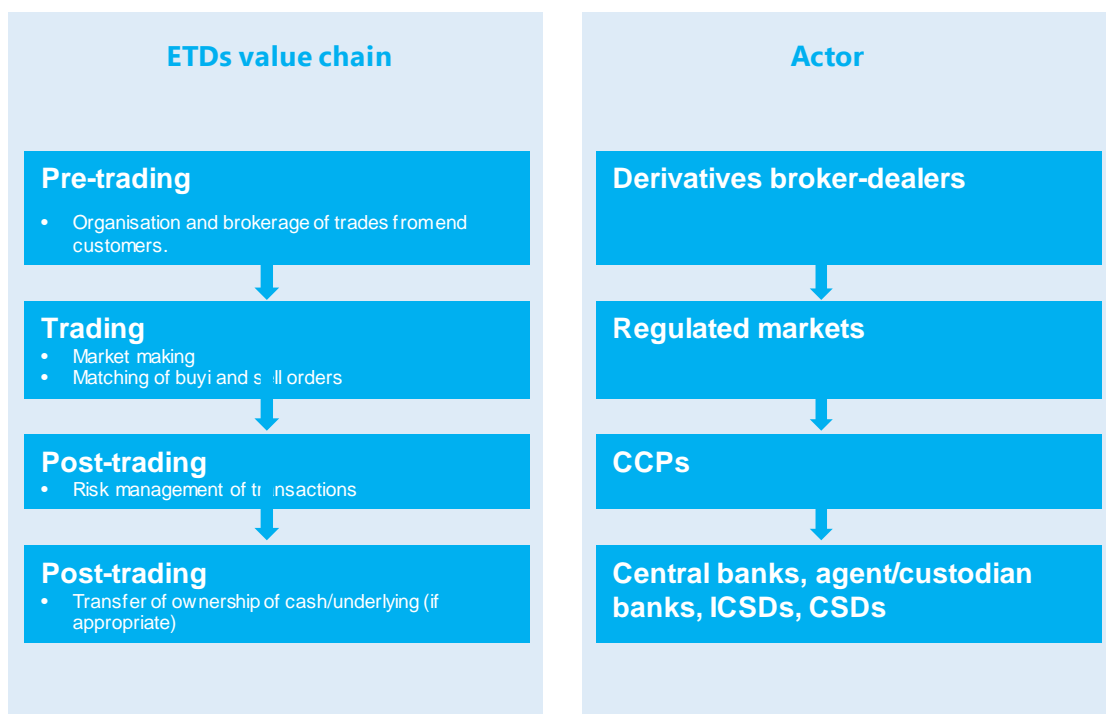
ETDs value chain

Pre-trading

• Organisation and brokerage of trades fromend customers.

Trading

• Market making
• Matching of buyi and s ll orders

Post-trading

• Risk management of tr nsactions

Post-trading

• Transfer of ownership of cash/underlying (if appropriate)

Actor

Derivatives broker-dealers

Regulated markets

CCPs

Central banks, agent/custodian banks, ICSDs, CSDs